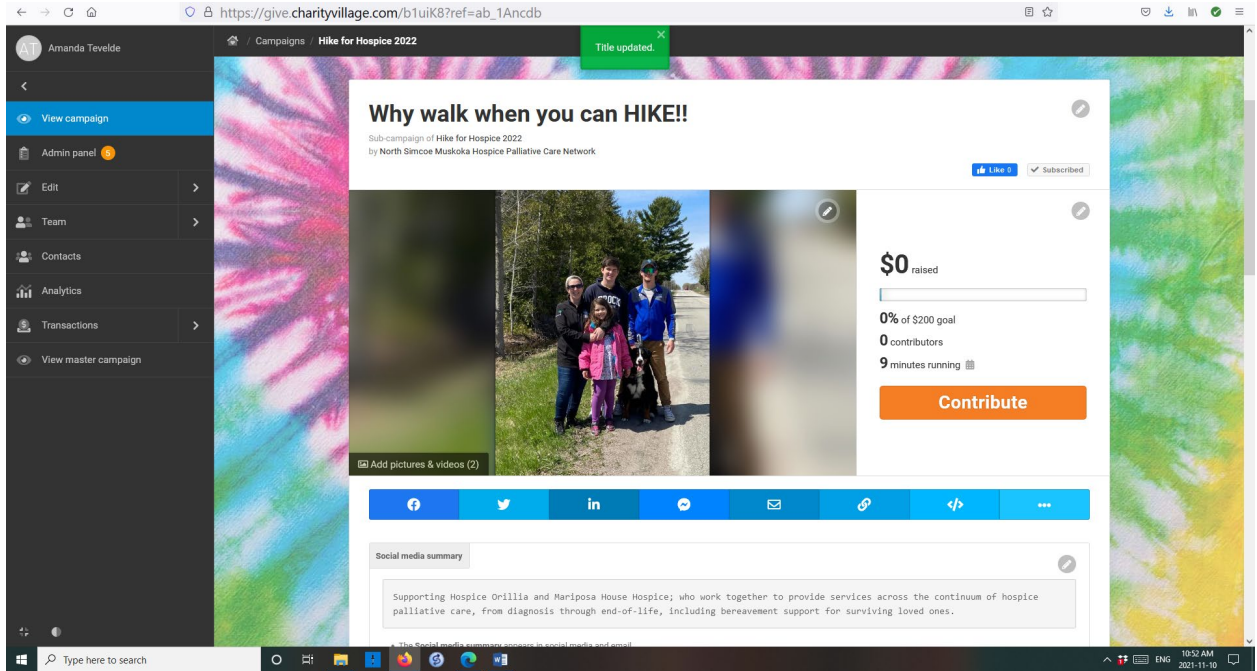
https://give.charityvillage.com/b1uiK8?ref=ab_1Ancdb

AT Amanda Tevelde

View campaign
Admin panel 5
Edit
Team
Contacts
Analytics
Transactions
View master campaign

Campaigns / Hike for Hospice 2022

Title updated.

Why walk when you can HIKE!!

Sub-campaign of Hike for Hospice 2022
by North Simcoe Muskoka Hospice Palliative Care Network

Like 0 Subscribed

$0 raised

0% of $200 goal
0 contributors
9 minutes running

Contribute

Add pictures & videos (2)

Social media summary

Supporting Hospice Orillia and Mariposa House Hospice; who work together to provide services across the continuum of hospice palliative care, from diagnosis through end-of-life, including bereavement support for surviving loved ones.

The Social media summary appears in social media and email

Type here to search

ENG 10:52 AM 2021-11-10